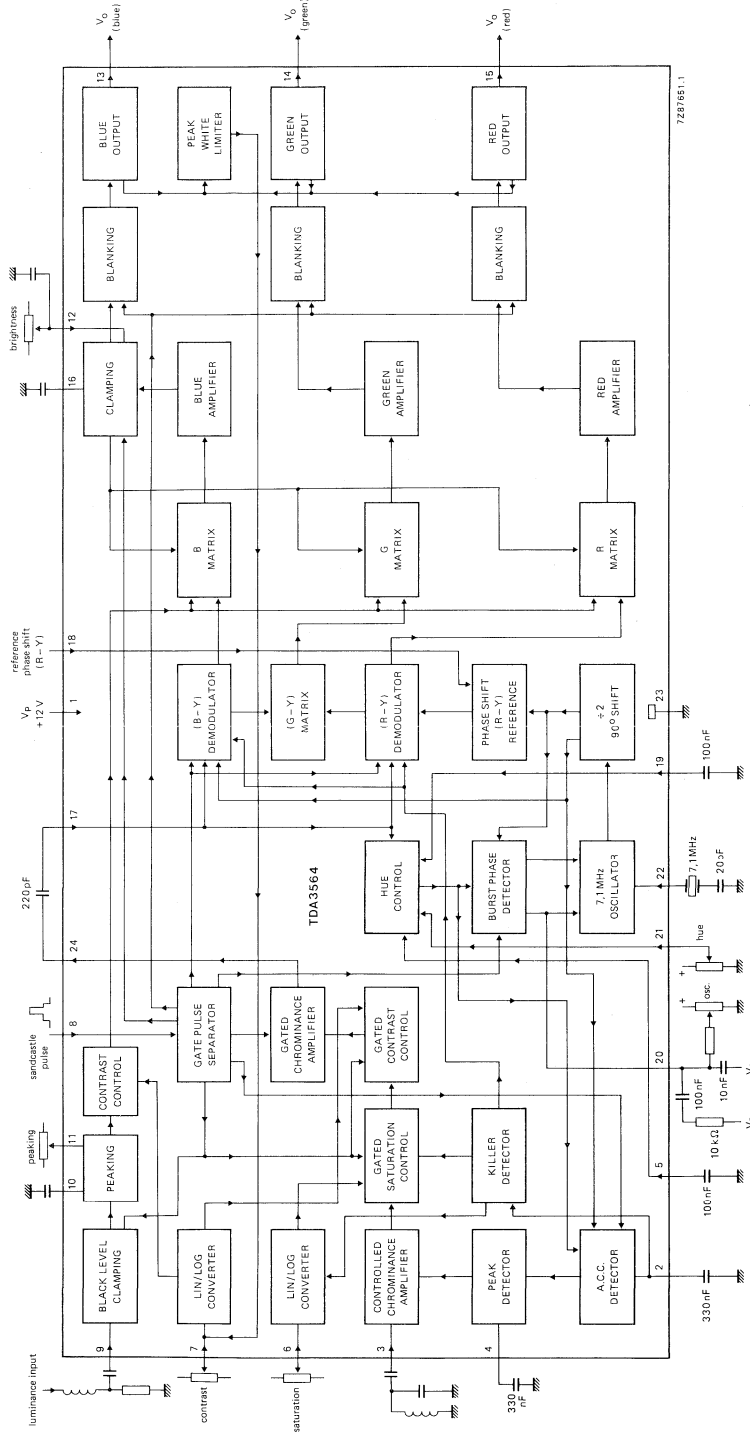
$V_O$ (blue)
$V_O$ (green)
$V_O$ (red)
13
14
15
7Z87651.1
BLUE OUTPUT
PEAK WHITE LIMITER
GREEN OUTPUT
RED OUTPUT
BLANKING
BLANKING
BLANKING
brightness
12
16
CLAMPING
BLUE AMPLIFIER
GREEN AMPLIFIER
RED AMPLIFIER
B MATRIX
G MATRIX
R MATRIX
reference phase shift (R – Y)
18
$V_P$ +12 V
1
(B – Y) DEMODULATOR
(G – Y) MATRIX
(R – Y) DEMODULATOR
PHASE SHIFT (R – Y) REFERENCE
÷2 90° SHIFT
23
19
100 nF
17
220 pF
24
HUE CONTROL
BURST PHASE DETECTOR
7,1 MHz OSCILLATOR
22
7,1 MHz
20 pF
TDA3564
21
hue
sandcastle pulse
8
GATE PULSE SEPARATOR
GATED CHROMINANCE AMPLIFIER
GATED CONTRAST CONTROL
osc.
20
100 nF
10 nF
$V_P$
10 kΩ
$V_P$
peaking
11
CONTRAST CONTROL
10
PEAKING
GATED SATURATION CONTROL
KILLER DETECTOR
5
100 nF
BLACK LEVEL CLAMPING
LIN/LOG CONVERTER
LIN/LOG CONVERTER
CONTROLLED CHROMINANCE AMPLIFIER
PEAK DETECTOR
A.C.C. DETECTOR
2
330 nF
luminance input
9
contrast
7
saturation
6
3
4
330 nF